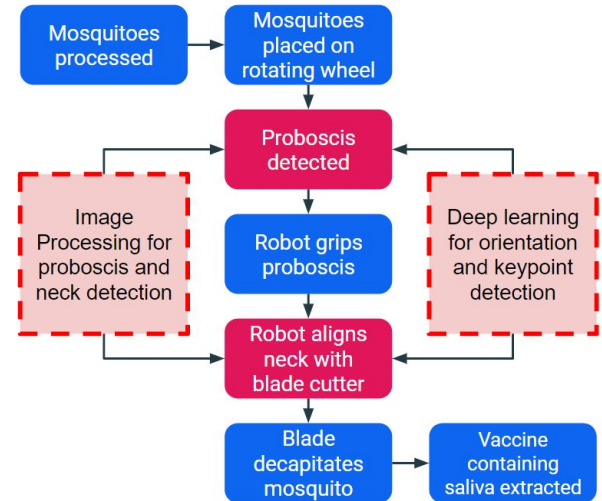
Mosquitoes processed

Mosquitoes placed on rotating wheel

Proboscis detected

Image Processing for proboscis and neck detection

Robot grips proboscis

Deep learning for orientation and keypoint detection

Robot aligns neck with blade cutter

Blade decapitates mosquito

Vaccine containing saliva extracted